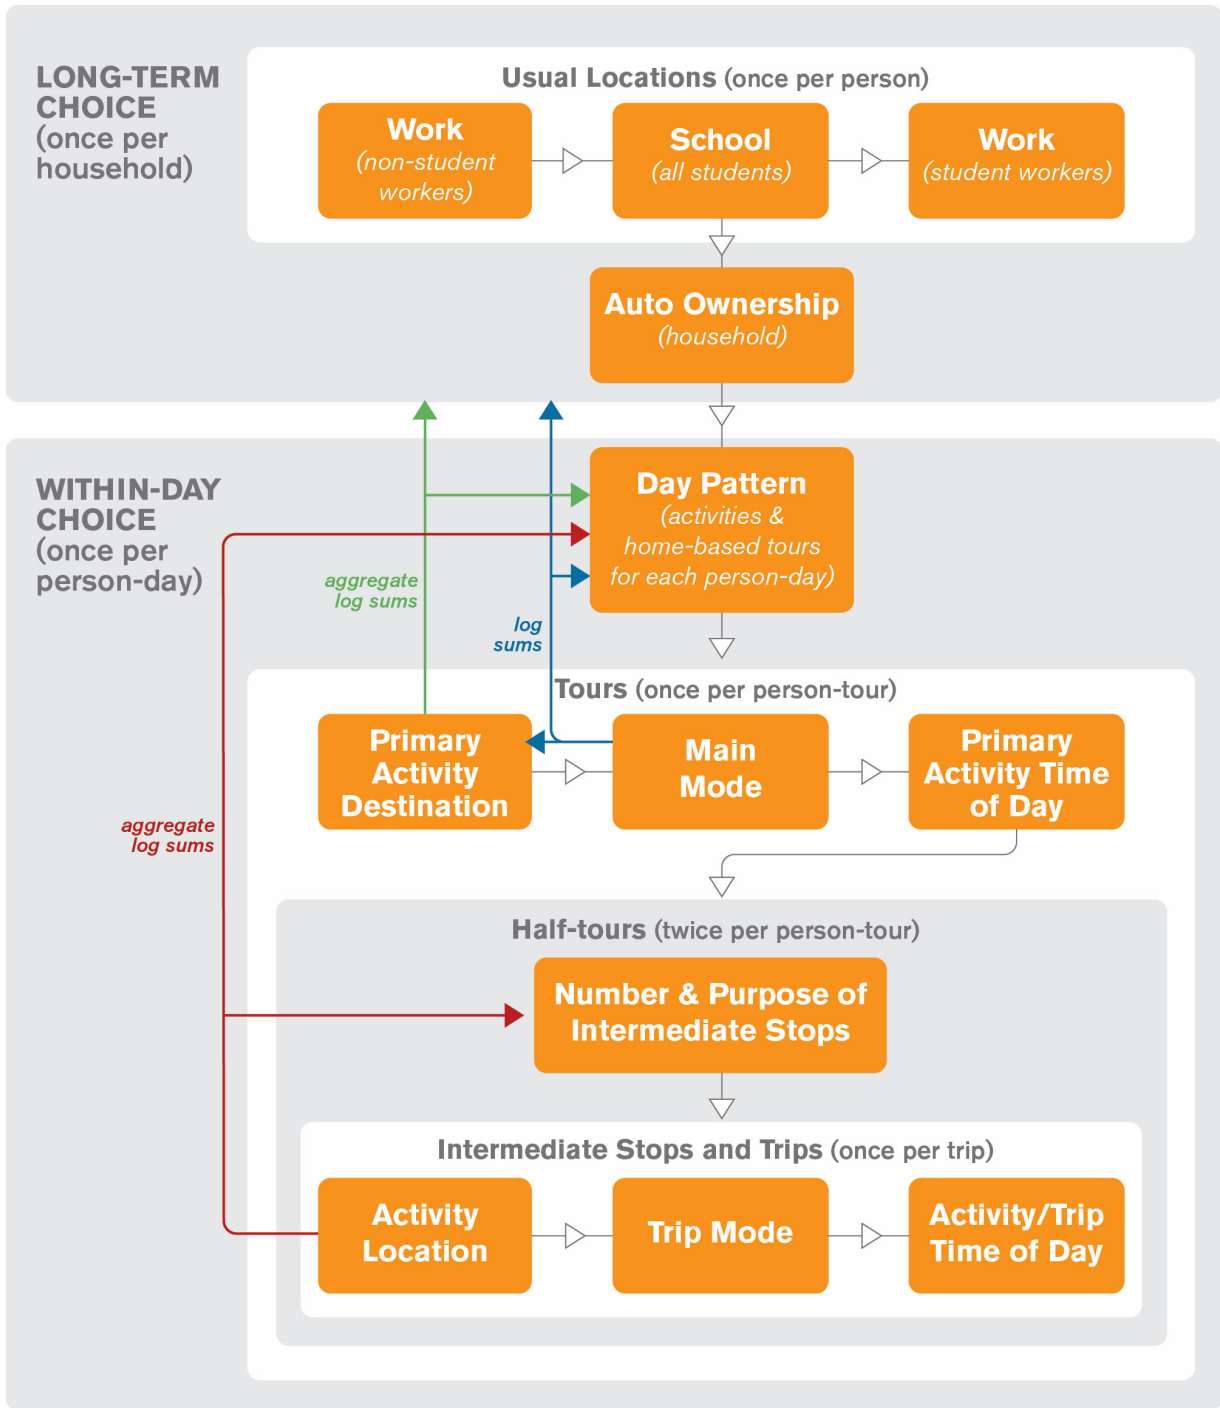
LONG-TERM CHOICE (once per household)

Usual Locations (once per person)

Work (non-student workers)

School (all students)

Work (student workers)

Auto Ownership (household)

WITHIN-DAY CHOICE (once per person-day)

Day Pattern (activities & home-based tours for each person-day)

aggregate log sums

log sums

Tours (once per person-tour)

Primary Activity Destination

Main Mode

Primary Activity Time of Day

aggregate log sums

Half-tours (twice per person-tour)

Number & Purpose of Intermediate Stops

Intermediate Stops and Trips (once per trip)

Activity Location

Trip Mode

Activity/Trip Time of Day